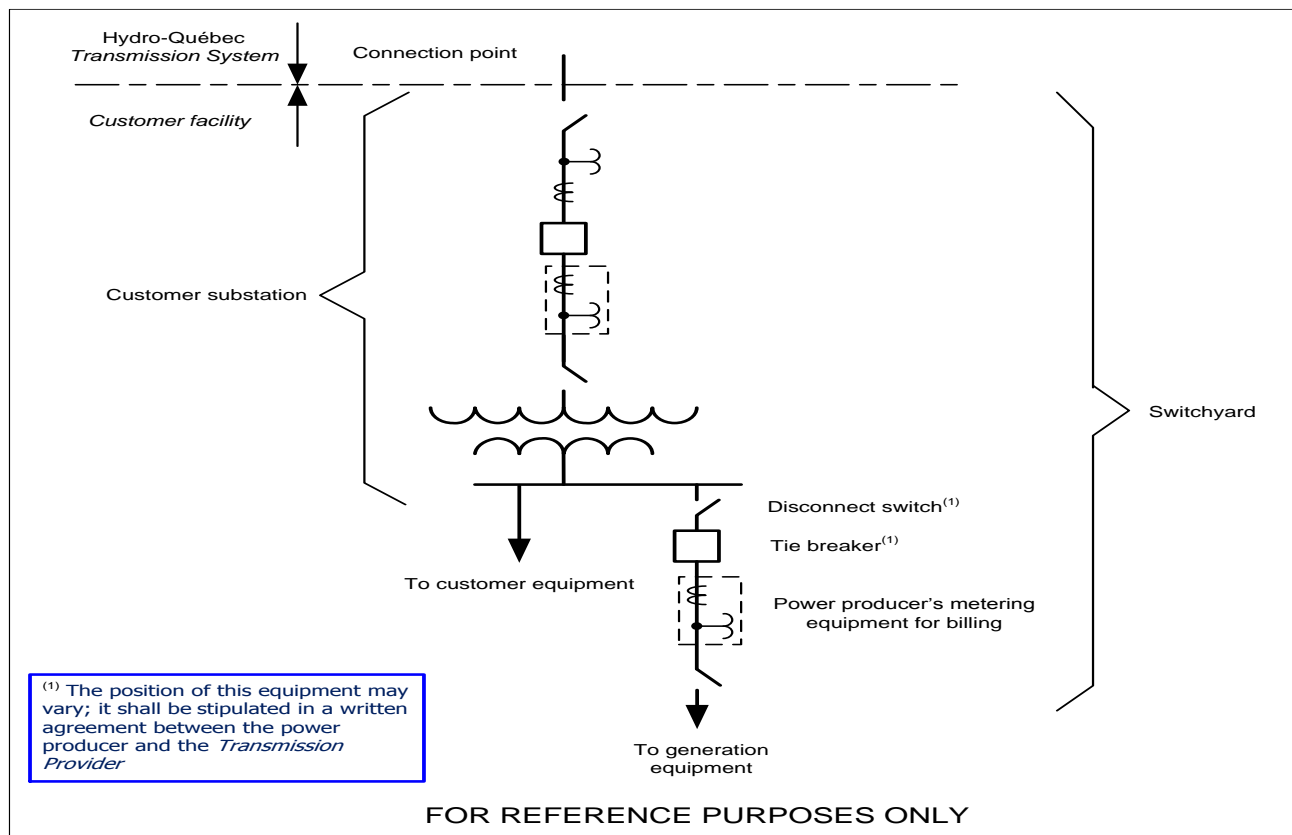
Hydro-Québec
*Transmission System*

Connection point

*Customer facility*

Customer substation

Switchyard

Disconnect switch$^{(1)}$

Tie breaker$^{(1)}$

To customer equipment

Power producer's metering equipment for billing

$^{(1)}$ The position of this equipment may vary; it shall be stipulated in a written agreement between the power producer and the *Transmission Provider*

To generation equipment

FOR REFERENCE PURPOSES ONLY